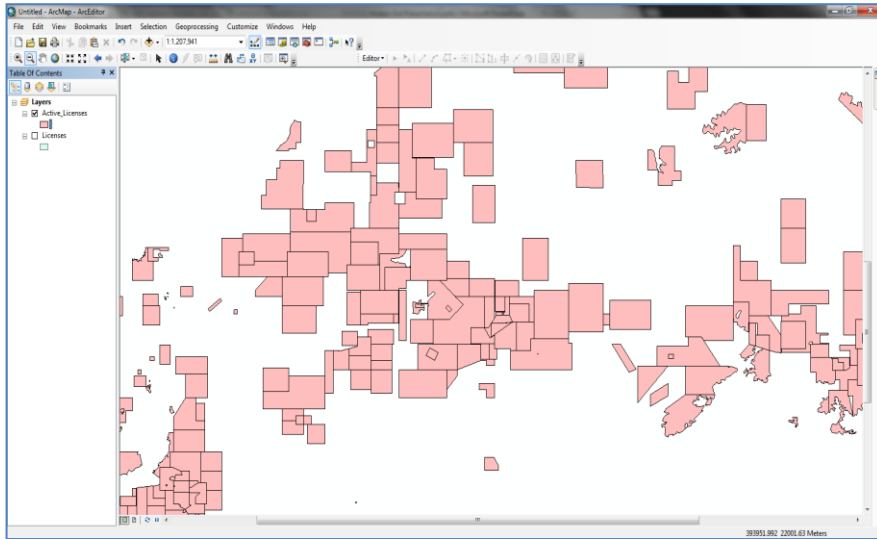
Untitled - ArcMap - ArcEditor

File Edit View Bookmarks Insert Selection Geoprocessing Customize Windows Help

1:1,207,941

Editor▾

Table Of Contents

Layers
Active_Licenses
Licenses

393951.992 22001.63 Meters